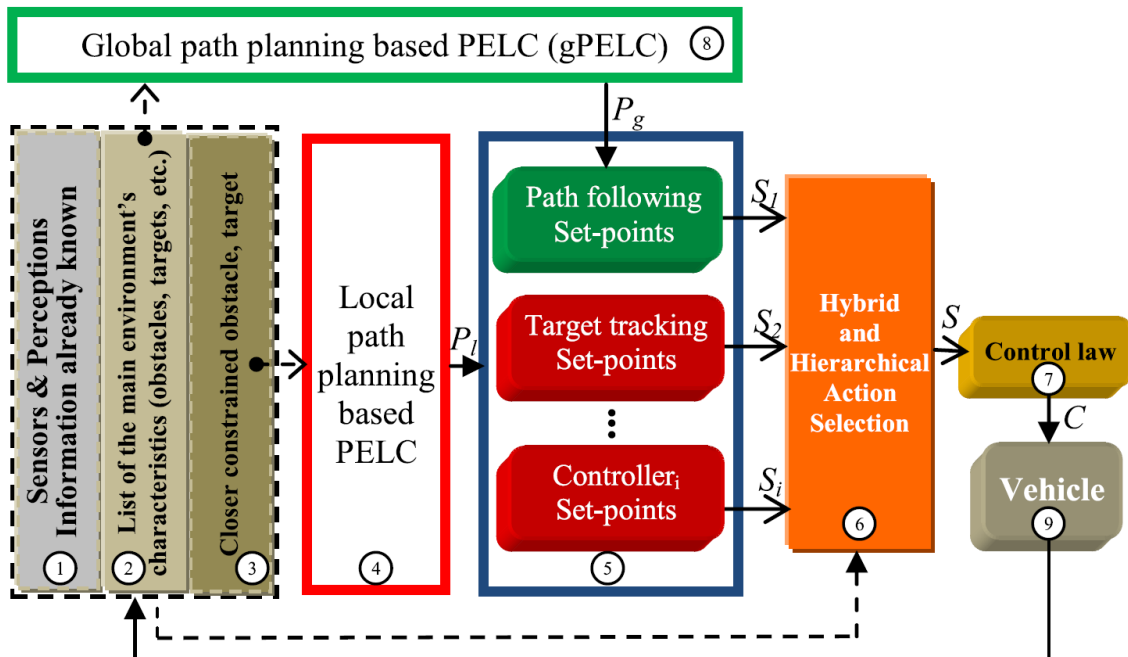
Global path planning based PELC (gPELC) 8

Sensors & Perceptions Information already known
1

List of the main environment's characteristics (obstacles, targets, etc.)
2

Closer constrained obstacle, target
3

Local path planning based PELC
4

$P_l$

$P_g$

Path following Set-points

Target tracking Set-points

⋮

Controller$_i$ Set-points

5

$S_1$

$S_2$

$S_i$

Hybrid and Hierarchical Action Selection
6

$S$

Control law
7

$C$

Vehicle
9